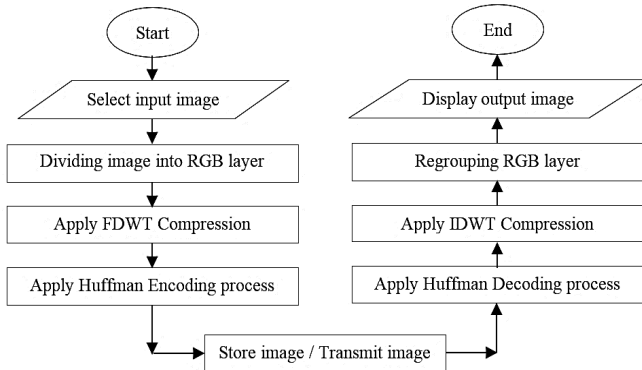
Start

Select input image

Dividing image into RGB layer

Apply FDWT Compression

Apply Huffman Encoding process

Store image / Transmit image

Apply Huffman Decoding process

Apply IDWT Compression

Regrouping RGB layer

Display output image

End